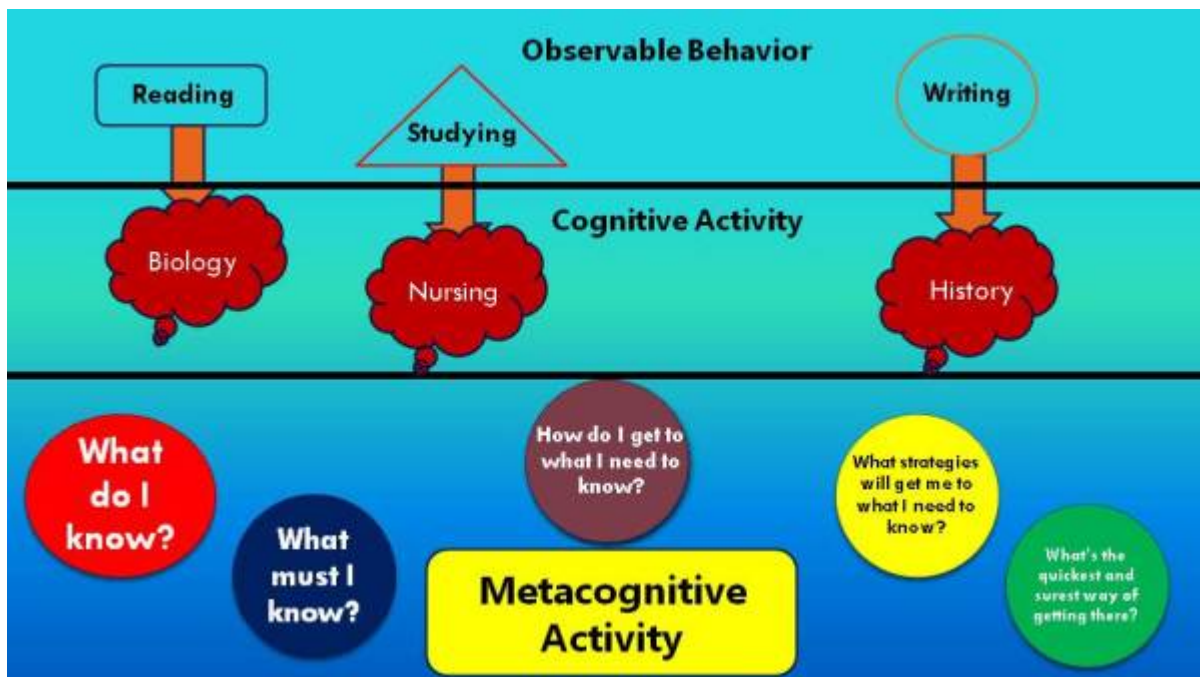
Observable Behavior

Reading

Studying

Writing

Cognitive Activity

Biology

Nursing

History

What do I know?

What must I know?

How do I get to what I need to know?

Metacognitive Activity

What strategies will get me to what I need to know?

What's the quickest and surest way of getting there?